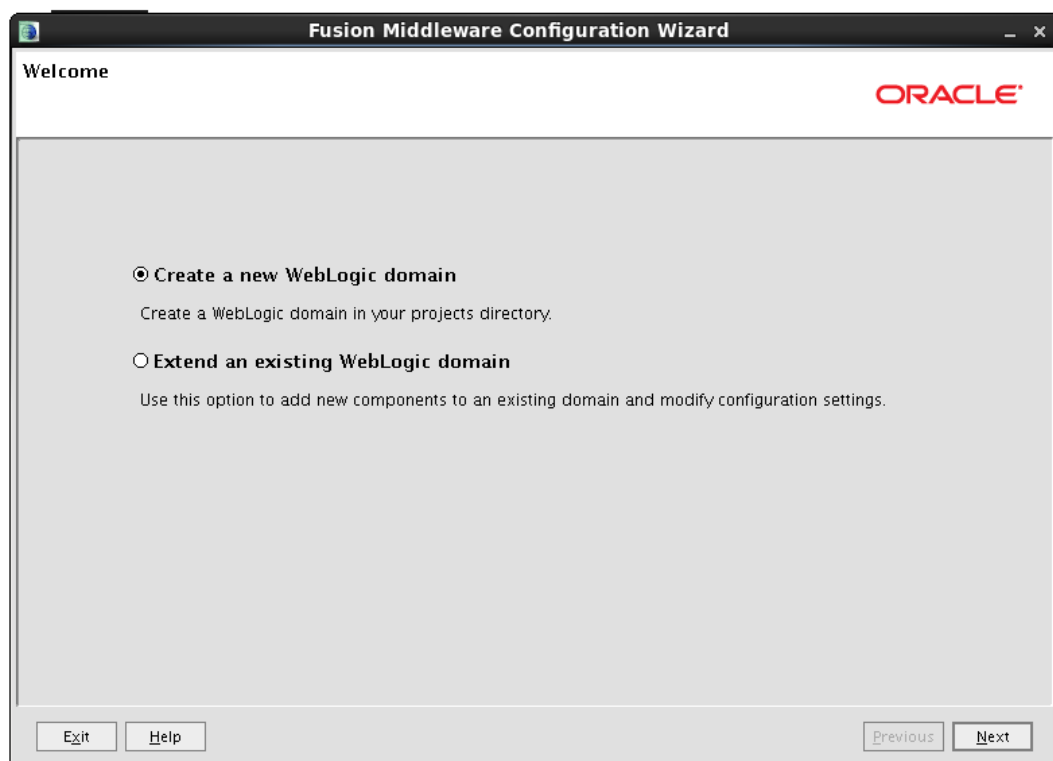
Fusion Middleware Configuration Wizard

Welcome

ORACLE

Create a new WebLogic domain

Create a WebLogic domain in your projects directory.

Extend an existing WebLogic domain

Use this option to add new components to an existing domain and modify configuration settings.

Exit Help Previous Next